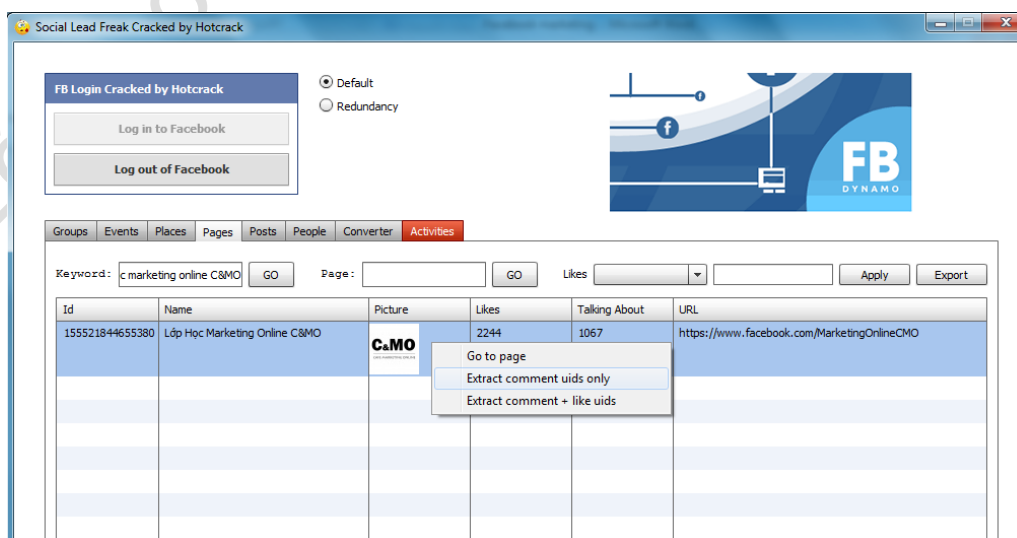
Social Lead Freak Cracked by Hotcrack

FB Login Cracked by Hotcrack

Log in to Facebook

Log out of Facebook

Default

Redundancy

FB
DYNAMO

Groups | Events | Places | Pages | Posts | People | Converter | Activities

Keyword: c marketing online C&MO GO Page: GO Likes Apply Export

| Id | Name | Picture | Likes | Talking About | URL |
|---|---|---|---|---|---|
| 155521844655380 | Lớp Học Marketing Online C&MO | C&MO | 2244 | 1067 | https://www.facebook.com/MarketingOnlineCMO |

Go to page

Extract comment uids only

Extract comment + like uids